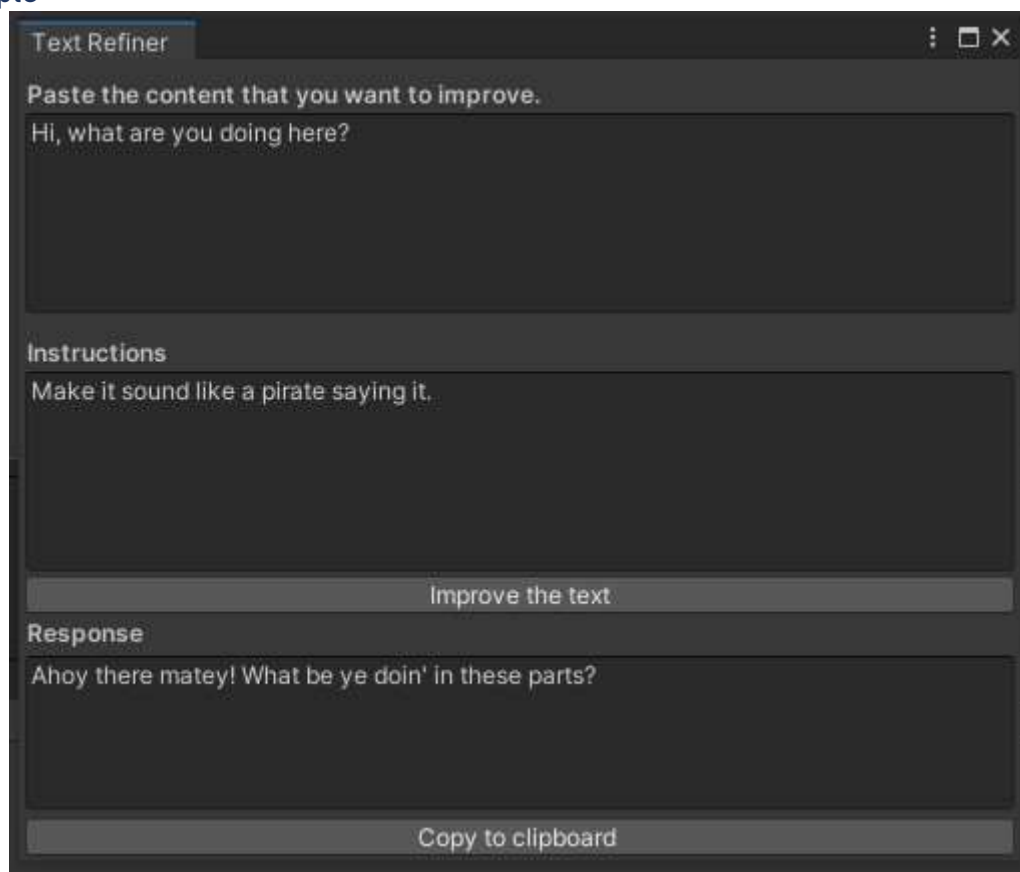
Text Refiner

Paste the content that you want to improve.

Hi, what are you doing here?

Instructions

Make it sound like a pirate saying it.

Improve the text

Response

Ahoy there matey! What be ye doin' in these parts?

Copy to clipboard